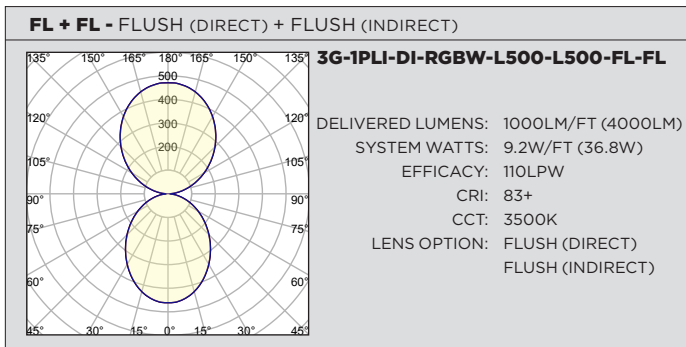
**FL + FL -** FLUSH (DIRECT) + FLUSH (INDIRECT)

135° 150° 165° 180° 165° 150° 135°
500
400
300
200
120° 120°
105° 105°
90° 90°
75° 75°
60° 60°
45° 30° 15° 0° 15° 30° 45°

**3G-1PLI-DI-RGBW-L500-L500-FL-FL**

DELIVERED LUMENS: 1000LM/FT (4000LM)
SYSTEM WATTS: 9.2W/FT (36.8W)
EFFICACY: 110LPW
CRI: 83+
CCT: 3500K
LENS OPTION: FLUSH (DIRECT)
FLUSH (INDIRECT)